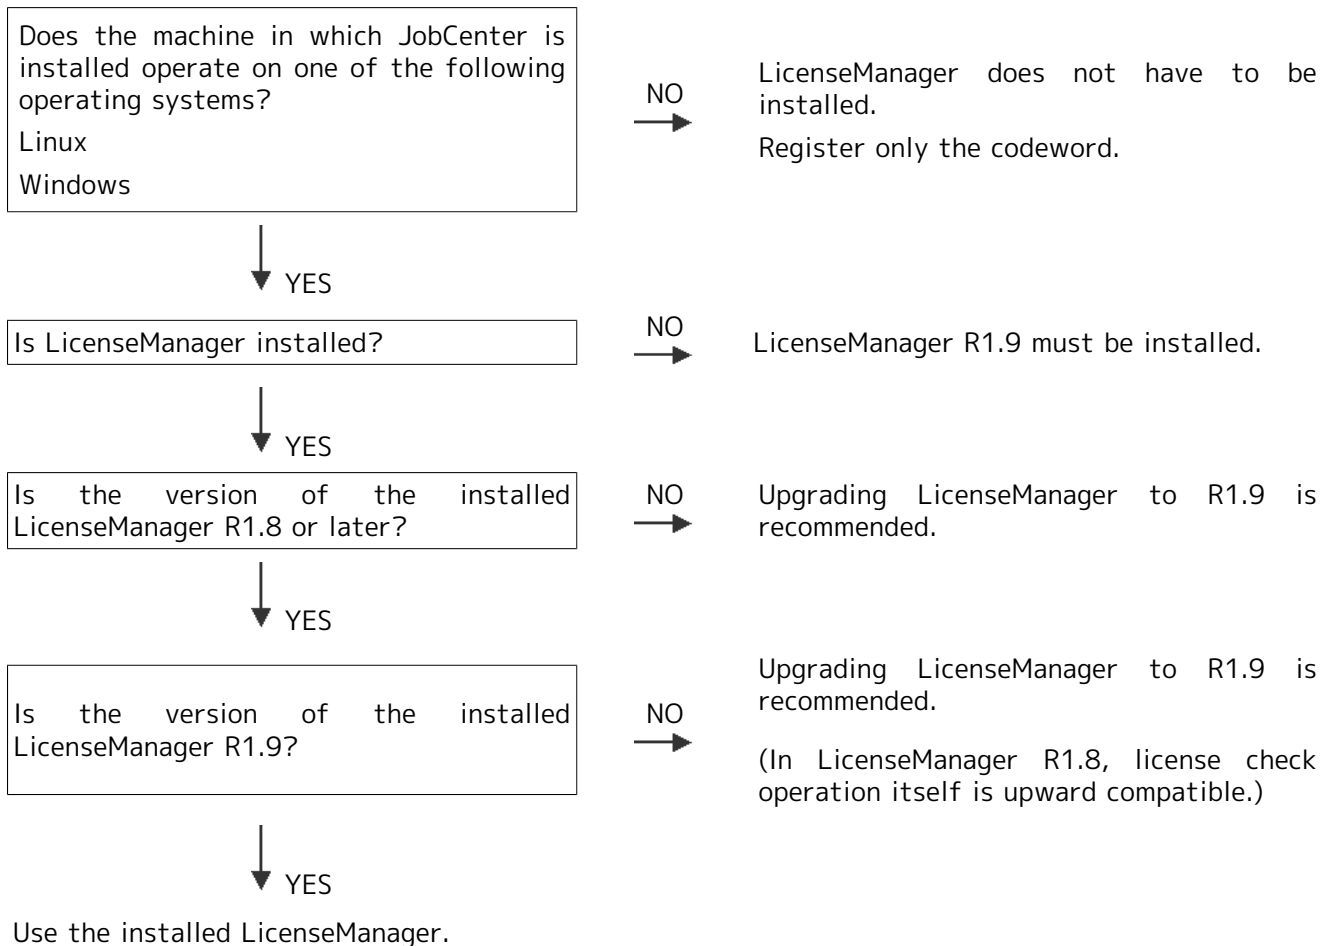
Does the machine in which JobCenter is installed operate on one of the following operating systems?

Linux

Windows

NO

LicenseManager does not have to be installed.

Register only the codeword.

YES

Is LicenseManager installed?

NO

LicenseManager R1.9 must be installed.

YES

Is the version of the installed LicenseManager R1.8 or later?

NO

Upgrading LicenseManager to R1.9 is recommended.

YES

Is the version of the installed LicenseManager R1.9?

NO

Upgrading LicenseManager to R1.9 is recommended.

(In LicenseManager R1.8, license check operation itself is upward compatible.)

YES

Use the installed LicenseManager.